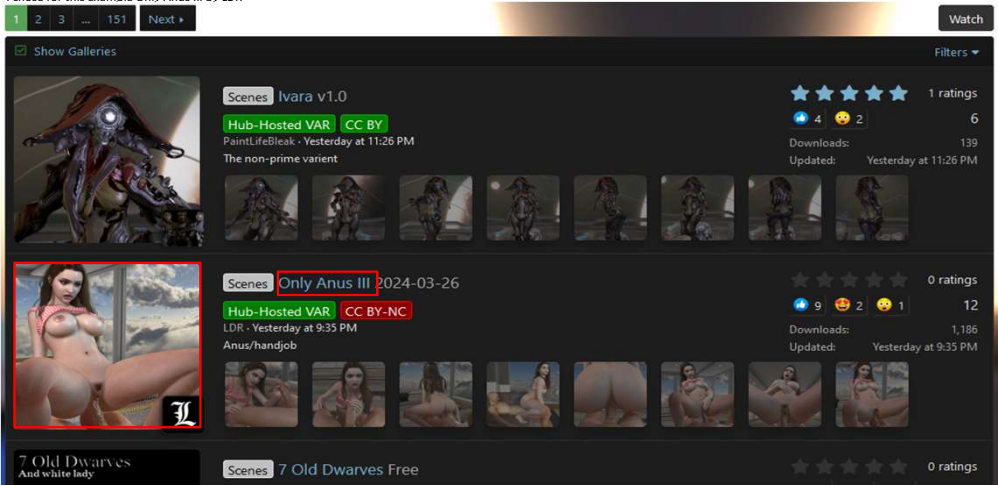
1 2 3 ... 151 Next ▸

Watch

Show Galleries

Filters ▾

Scenes Ivara v1.0

Hub-Hosted VAR CC BY

PaintLifeBleak · Yesterday at 11:26 PM

The non-prime varient

1 ratings

4 2 6

Downloads: 139

Updated: Yesterday at 11:26 PM

Scenes Only Anus III 2024-03-26

Hub-Hosted VAR CC BY-NC

LDR · Yesterday at 9:35 PM

Anus/handjob

0 ratings

9 2 1 12

Downloads: 1,186

Updated: Yesterday at 9:35 PM

L

7 Old Dwarves
And white lady

Scenes 7 Old Dwarves Free

0 ratings